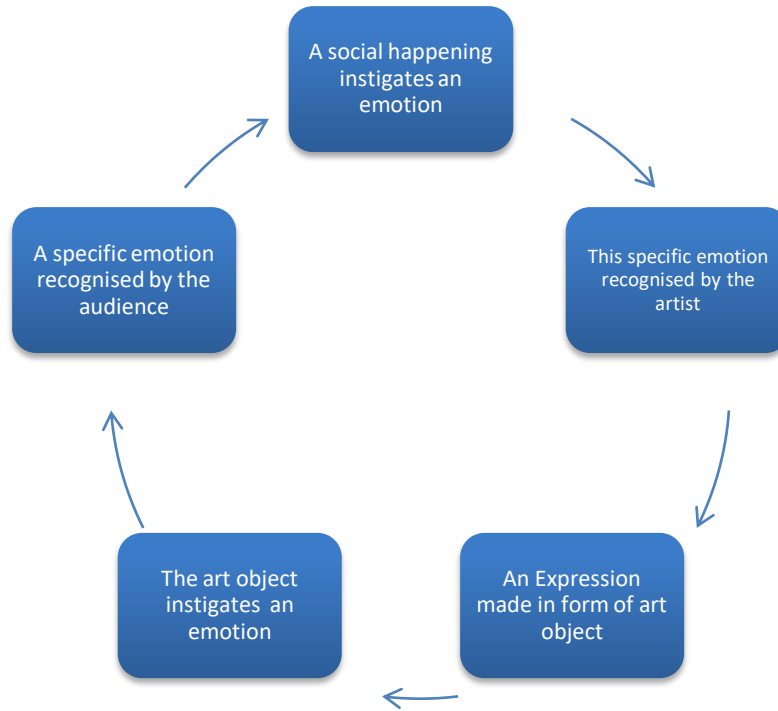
A social happening instigates an emotion

This specific emotion recognised by the artist

An Expression made in form of art object

The art object instigates an emotion

A specific emotion recognised by the audience